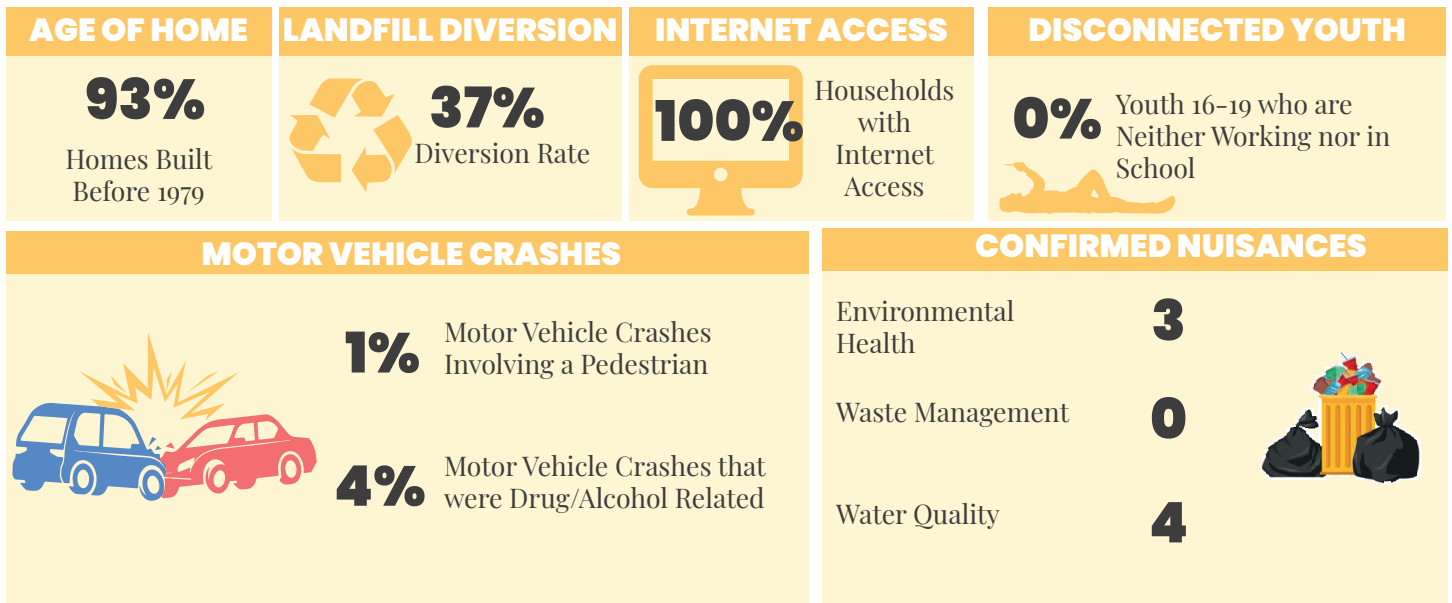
AGE OF HOME

93%

Homes Built Before 1979

LANDFILL DIVERSION

37%

Diversion Rate

INTERNET ACCESS

100%

Households with Internet Access

DISCONNECTED YOUTH

0%

Youth 16-19 who are Neither Working nor in School

MOTOR VEHICLE CRASHES

1%

Motor Vehicle Crashes Involving a Pedestrian

4%

Motor Vehicle Crashes that were Drug/Alcohol Related

CONFIRMED NUISANCES

Environmental Health

3

Waste Management

0

Water Quality

4